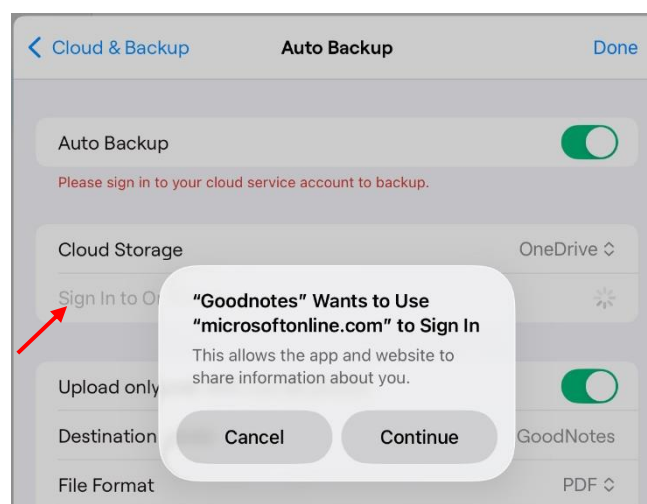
Cloud & Backup

Auto Backup

Done

Auto Backup

Please sign in to your cloud service account to backup.

Cloud Storage

OneDrive

Sign In to O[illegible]

"Goodnotes" Wants to Use "microsoftonline.com" to Sign In

This allows the app and website to share information about you.

Cancel

Continue

Upload only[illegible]

Destination

GoodNotes

File Format

PDF